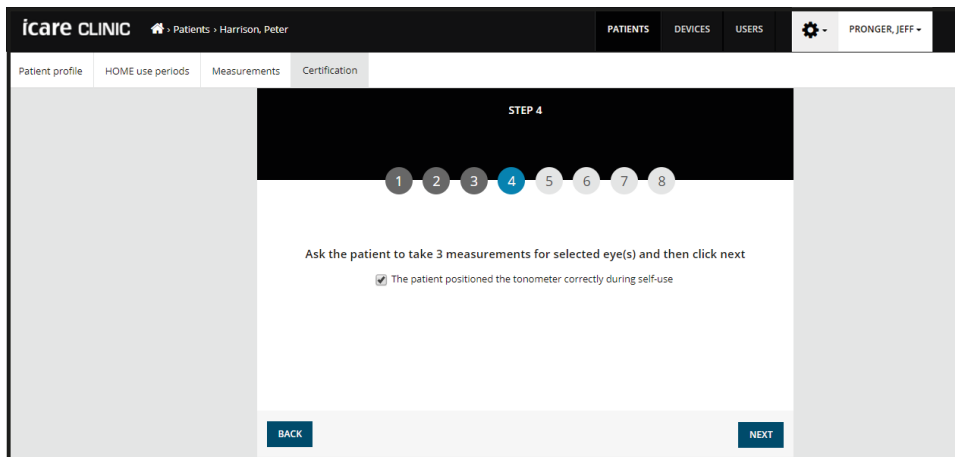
icare CLINIC › Patients › Harrison, Peter

PATIENTS DEVICES USERS

PRONGER, JEFF

Patient profile HOME use periods Measurements Certification

STEP 4

1 2 3 4 5 6 7 8

Ask the patient to take 3 measurements for selected eye(s) and then click next

The patient positioned the tonometer correctly during self-use

BACK

NEXT